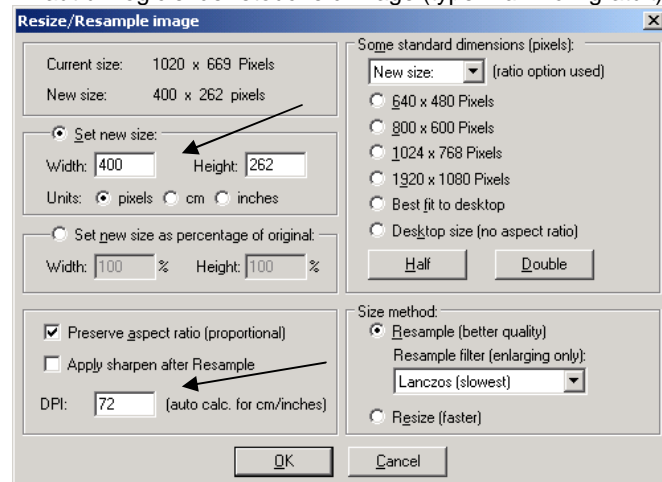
Resize/Resample image

Current size: 1020 x 669 Pixels
New size: 400 x 262 pixels

Set new size:
Width: 400 Height: 262
Units: pixels cm inches

Set new size as percentage of original:
Width: 100 % Height: 100 %

Preserve aspect ratio (proportional)
Apply sharpen after Resample
DPI: 72 (auto calc. for cm/inches)

Some standard dimensions (pixels):
New size: (ratio option used)
640 x 480 Pixels
800 x 600 Pixels
1024 x 768 Pixels
1920 x 1080 Pixels
Best fit to desktop
Desktop size (no aspect ratio)
Half
Double

Size method:
Resample (better quality)
Resample filter (enlarging only):
Lanczos (slowest)
Resize (faster)

OK
Cancel